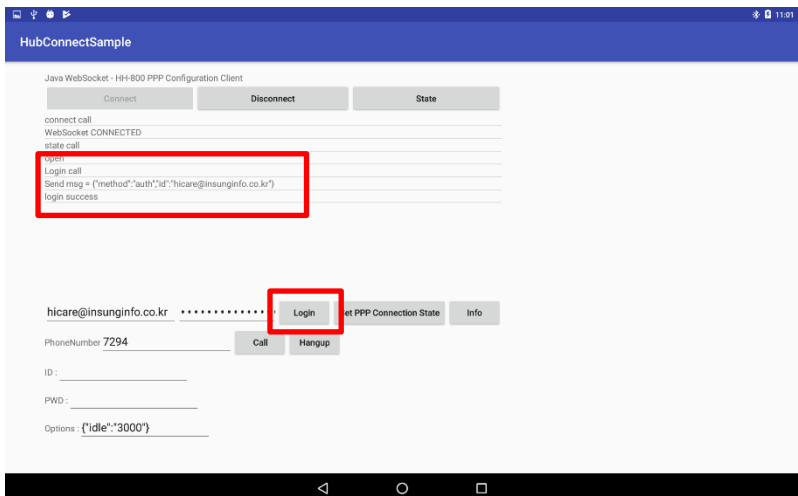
11:01

HubConnectSample

Java WebSocket - HH-800 PPP Configuration Client

Connect | Disconnect | State

connect call
WebSocket CONNECTED
state call
open
Login call
Send msg = {"method":"auth","id":"hicare@insunginfo.co.kr"}
login success

hicare@insunginfo.co.kr
••••••••••••••
Login
et PPP Connection State
Info

PhoneNumber 7294
Call
Hangup

ID :

PWD :

Options : {"idle":"3000"}